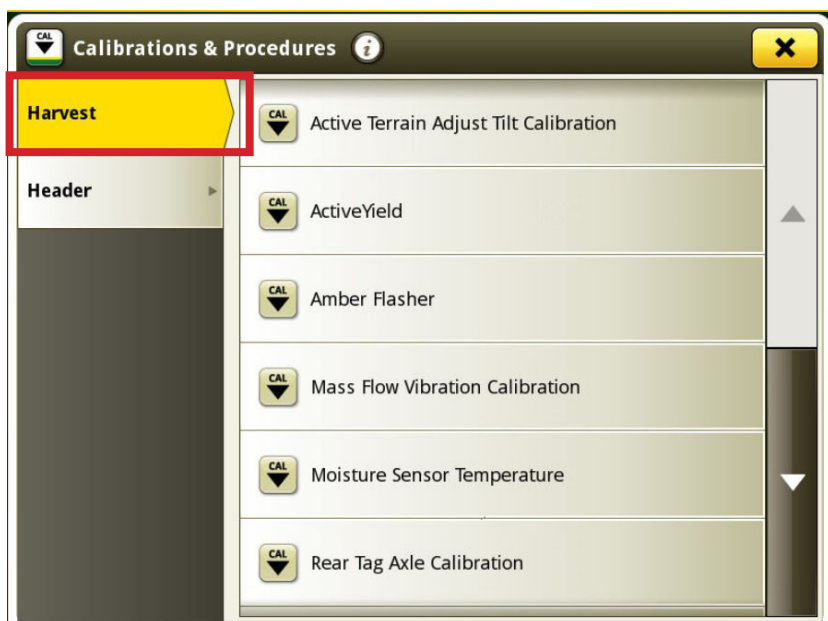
CAL Calibrations & Procedures

Harvest

Header

CAL Active Terrain Adjust Tilt Calibration

CAL ActiveYield

CAL Amber Flasher

CAL Mass Flow Vibration Calibration

CAL Moisture Sensor Temperature

CAL Rear Tag Axle Calibration